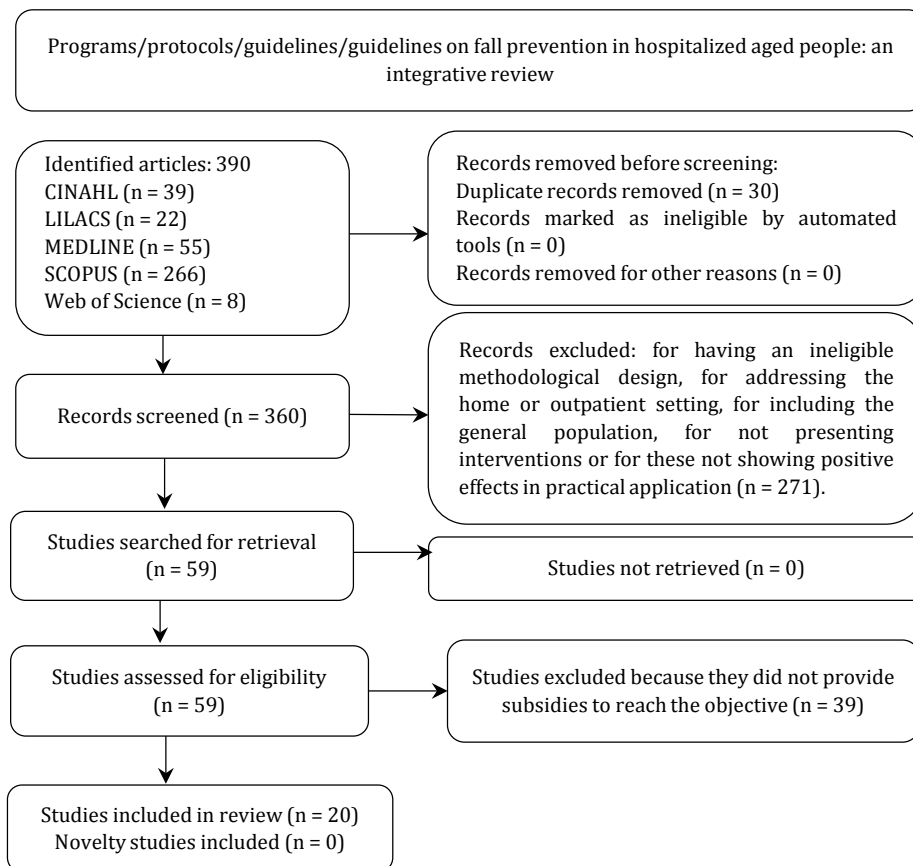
Programs/protocols/guidelines/guidelines on fall prevention in hospitalized aged people: an integrative review

Identified articles: 390
CINAHL (n = 39)
LILACS (n = 22)
MEDLINE (n = 55)
SCOPUS (n = 266)
Web of Science (n = 8)

Records removed before screening:
Duplicate records removed (n = 30)
Records marked as ineligible by automated tools (n = 0)
Records removed for other reasons (n = 0)

Records screened (n = 360)

Records excluded: for having an ineligible methodological design, for addressing the home or outpatient setting, for including the general population, for not presenting interventions or for these not showing positive effects in practical application (n = 271).

Studies searched for retrieval (n = 59)

Studies not retrieved (n = 0)

Studies assessed for eligibility (n = 59)

Studies excluded because they did not provide subsidies to reach the objective (n = 39)

Studies included in review (n = 20)
Novelty studies included (n = 0)